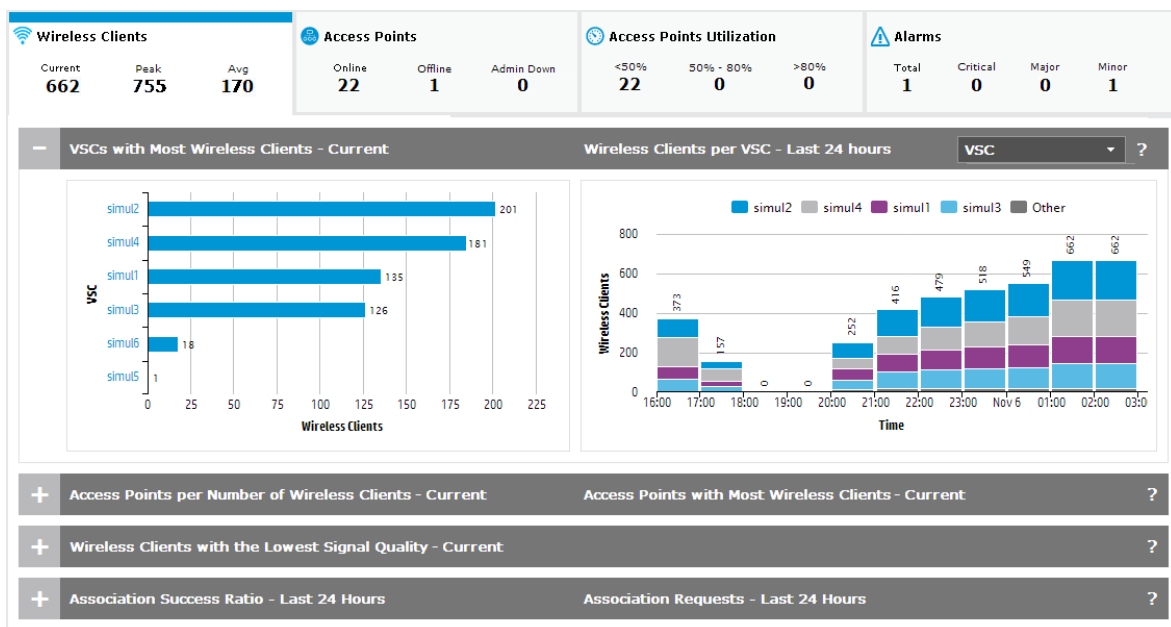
Wireless Clients
Current 662
Peak 755
Avg 170

Access Points
Online 22
Offline 1
Admin Down 0

Access Points Utilization
<50% 22
50% - 80% 0
>80% 0

Alarms
Total 1
Critical 0
Major 0
Minor 1

− VSCs with Most Wireless Clients - Current

Wireless Clients per VSC - Last 24 hours

VSC

?

| VSC | Wireless Clients |
|---|---|
| simul2 | 201 |
| simul4 | 181 |
| simul1 | 135 |
| simul3 | 126 |
| simul6 | 18 |
| simul5 | 1 |

0 25 50 75 100 125 150 175 200 225
Wireless Clients

simul2 simul4 simul1 simul3 Other

800
600
400
200
0
Wireless Clients

373 157 0 0 252 416 479 518 549 662 662

16:00 17:00 18:00 19:00 20:00 21:00 22:00 23:00 Nov 6 01:00 02:00 03:0
Time

+ Access Points per Number of Wireless Clients - Current
Access Points with Most Wireless Clients - Current
?

+ Wireless Clients with the Lowest Signal Quality - Current
?

+ Association Success Ratio - Last 24 Hours
Association Requests - Last 24 Hours
?